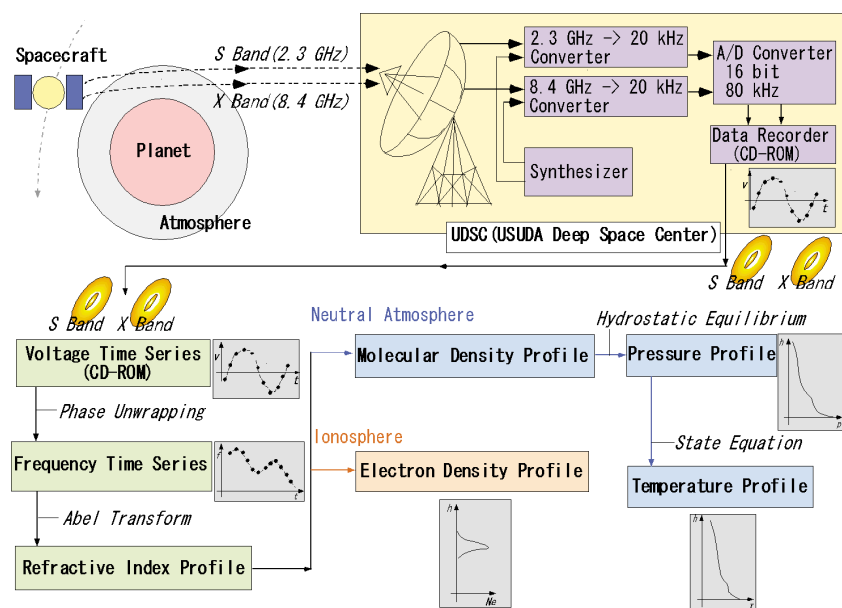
Spacecraft

S Band(2.3 GHz)

X Band(8.4 GHz)

Planet

Atmosphere

2.3 GHz -> 20 kHz Converter

8.4 GHz -> 20 kHz Converter

A/D Converter 16 bit 80 kHz

Data Recorder (CD-ROM)

Synthesizer

v

t

UDSC(USUDA Deep Space Center)

S Band

X Band

S Band

X Band

Voltage Time Series (CD-ROM)

v

t

Phase Unwrapping

Frequency Time Series

f

t

Abel Transform

Refractive Index Profile

Neutral Atmosphere

Molecular Density Profile

Hydrostatic Equilibrium

Pressure Profile

h

p

State Equation

Temperature Profile

h

T

Ionosphere

Electron Density Profile

h

Ne